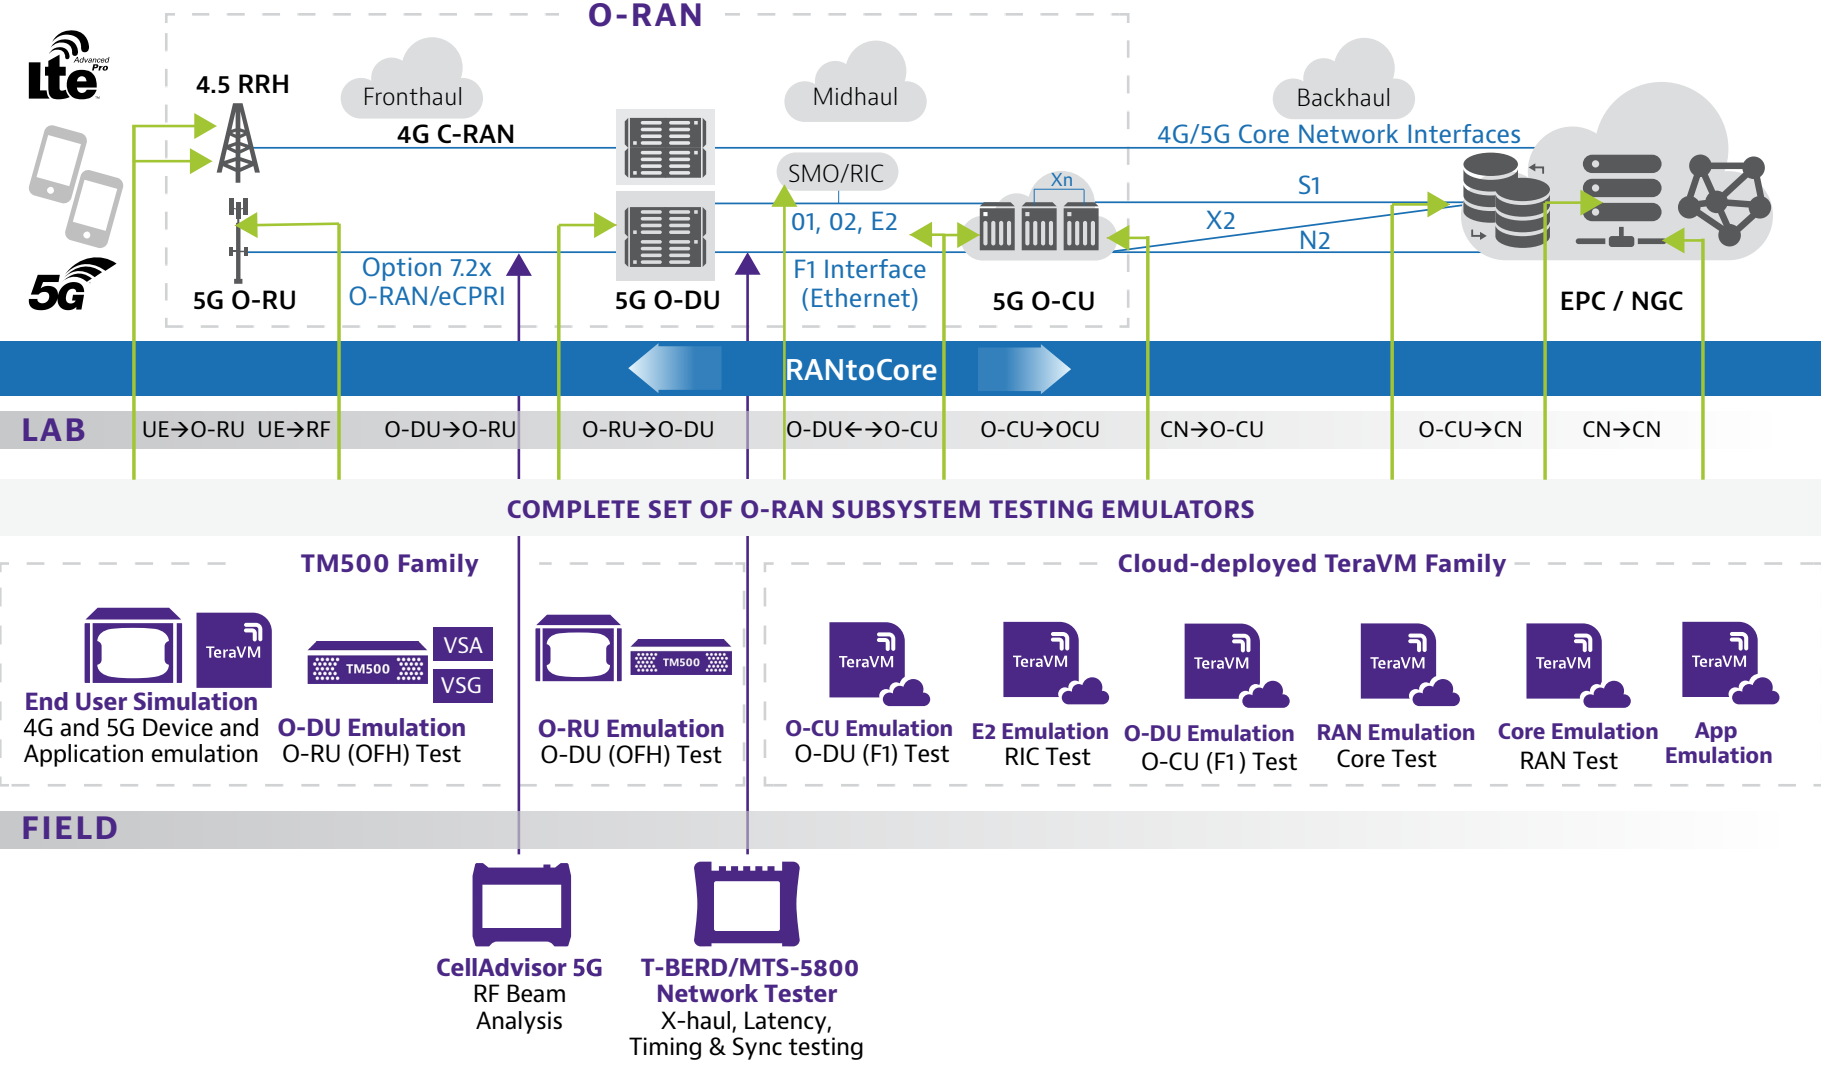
O-RAN

Lte Advanced Pro

5G

4.5 RRH

Fronthaul

4G C-RAN

Midhaul

Backhaul

4G/5G Core Network Interfaces

SMO/RIC

Xn

S1

01, 02, E2

X2

N2

Option 7.2x
O-RAN/eCPRI

F1 Interface
(Ethernet)

5G O-RU

5G O-DU

5G O-CU

EPC / NGC

RANtoCore

LAB

UE→O-RU UE→RF

O-DU→O-RU

O-RU→O-DU

O-DU←→O-CU

O-CU→OCU

CN→O-CU

O-CU→CN

CN→CN

COMPLETE SET OF O-RAN SUBSYSTEM TESTING EMULATORS

TM500 Family

Cloud-deployed TeraVM Family

TeraVM

TM500

VSA

VSG

TM500

TeraVM

TeraVM

TeraVM

TeraVM

TeraVM

TeraVM

End User Simulation
4G and 5G Device and Application emulation

O-DU Emulation
O-RU (OFH) Test

O-RU Emulation
O-DU (OFH) Test

O-CU Emulation
O-DU (F1) Test

E2 Emulation
RIC Test

O-DU Emulation
O-CU (F1) Test

RAN Emulation
Core Test

Core Emulation
RAN Test

App
Emulation

FIELD

CellAdvisor 5G
RF Beam Analysis

T-BERD/MTS-5800
Network Tester
X-haul, Latency, Timing & Sync testing